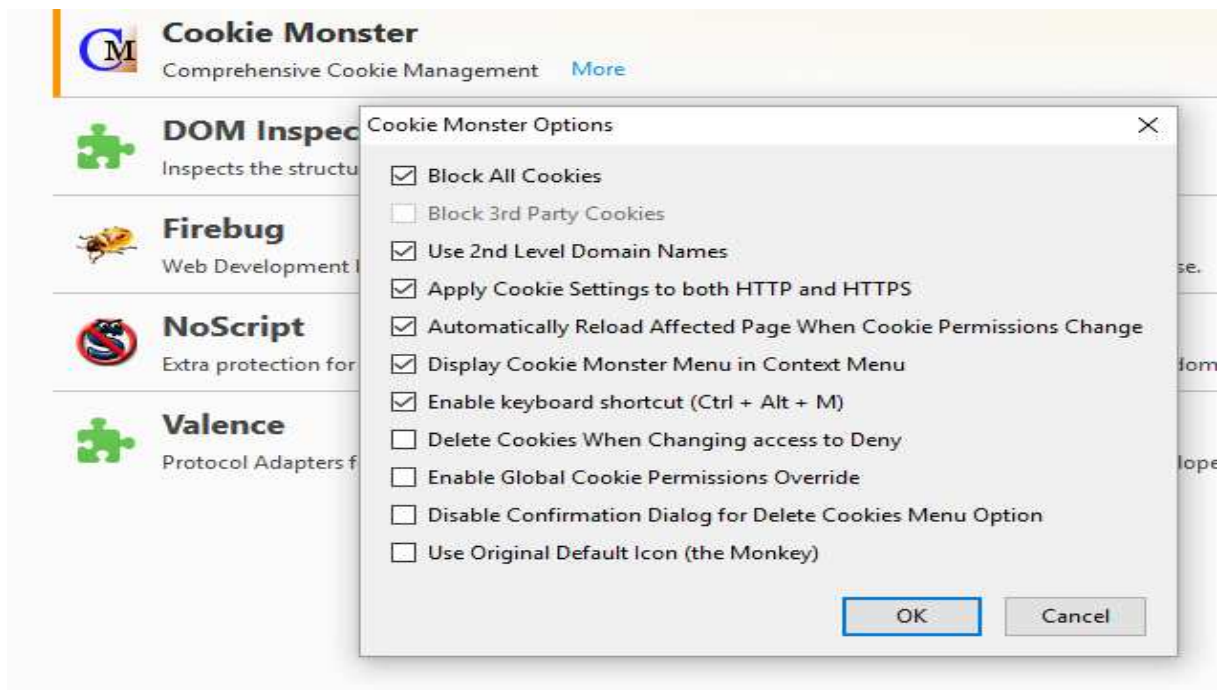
Cookie Monster
Comprehensive Cookie Management More

DOM Inspec
Inspects the structu

Firebug
Web Development I

NoScript
Extra protection for

Valence
Protocol Adapters f

se.

dom

lope

Cookie Monster Options ×

Block All Cookies
Block 3rd Party Cookies
Use 2nd Level Domain Names
Apply Cookie Settings to both HTTP and HTTPS
Automatically Reload Affected Page When Cookie Permissions Change
Display Cookie Monster Menu in Context Menu
Enable keyboard shortcut (Ctrl + Alt + M)
Delete Cookies When Changing access to Deny
Enable Global Cookie Permissions Override
Disable Confirmation Dialog for Delete Cookies Menu Option
Use Original Default Icon (the Monkey)

OK Cancel